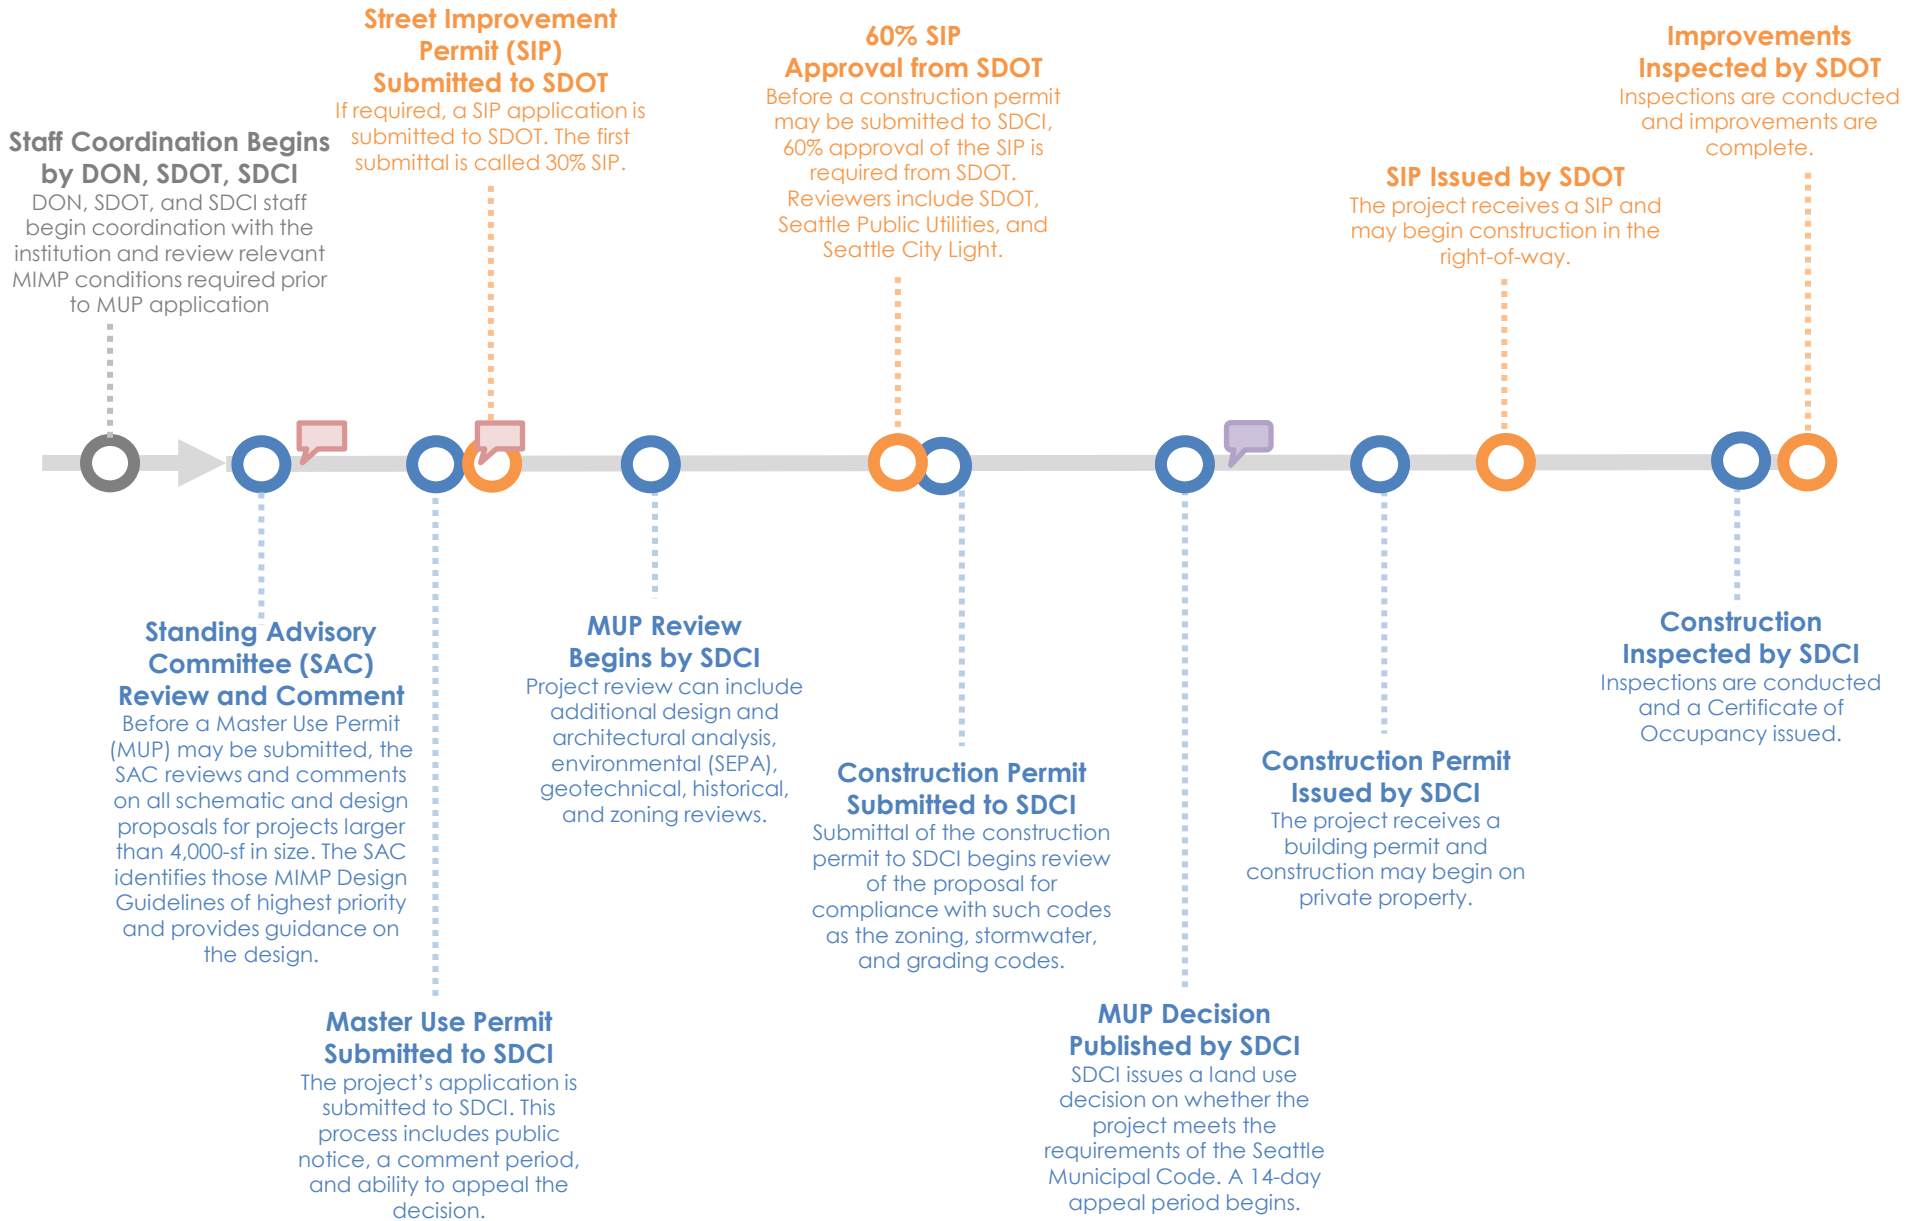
Staff Coordination Begins by DON, SDOT, SDCI
DON, SDOT, and SDCI staff begin coordination with the institution and review relevant MIMP conditions required prior to MUP application

Street Improvement Permit (SIP) Submitted to SDOT
If required, a SIP application is submitted to SDOT. The first submittal is called 30% SIP.

60% SIP Approval from SDOT
Before a construction permit may be submitted to SDCI, 60% approval of the SIP is required from SDOT. Reviewers include SDOT, Seattle Public Utilities, and Seattle City Light.

SIP Issued by SDOT
The project receives a SIP and may begin construction in the right-of-way.

Improvements Inspected by SDOT
Inspections are conducted and improvements are complete.

Standing Advisory Committee (SAC) Review and Comment
Before a Master Use Permit (MUP) may be submitted, the SAC reviews and comments on all schematic and design proposals for projects larger than 4,000-sf in size. The SAC identifies those MIMP Design Guidelines of highest priority and provides guidance on the design.

Master Use Permit Submitted to SDCI
The project's application is submitted to SDCI. This process includes public notice, a comment period, and ability to appeal the decision.

MUP Review Begins by SDCI
Project review can include additional design and architectural analysis, environmental (SEPA), geotechnical, historical, and zoning reviews.

Construction Permit Submitted to SDCI
Submittal of the construction permit to SDCI begins review of the proposal for compliance with such codes as the zoning, stormwater, and grading codes.

MUP Decision Published by SDCI
SDCI issues a land use decision on whether the project meets the requirements of the Seattle Municipal Code. A 14-day appeal period begins.

Construction Permit Issued by SDCI
The project receives a building permit and construction may begin on private property.

Construction Inspected by SDCI
Inspections are conducted and a Certificate of Occupancy issued.